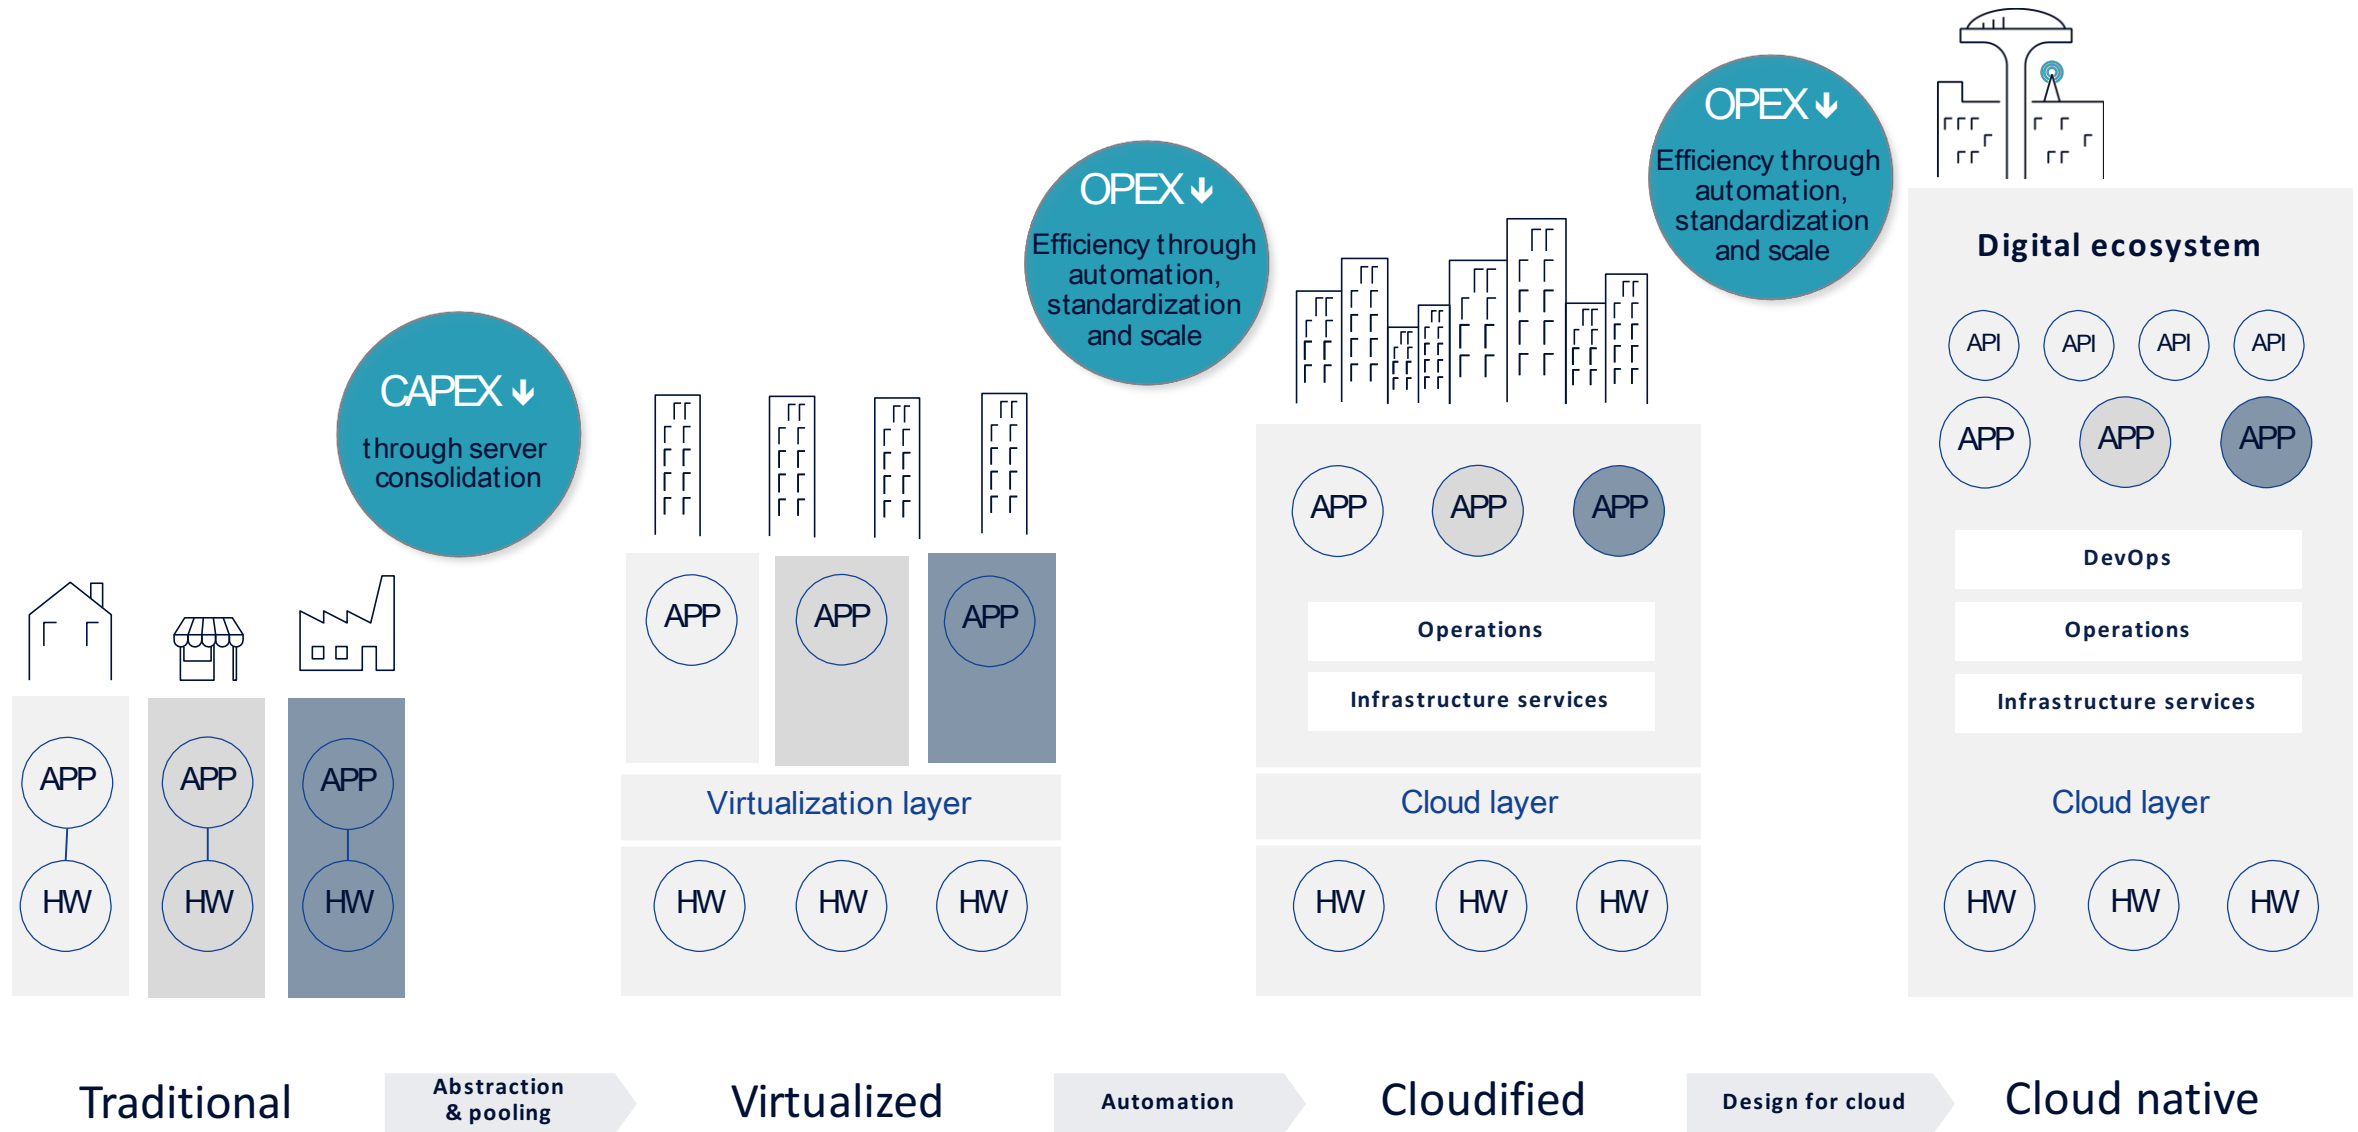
CAPEX ↓
through server consolidation

OPEX ↓
Efficiency through automation, standardization and scale

OPEX ↓
Efficiency through automation, standardization and scale

APP
HW

APP
HW

APP
HW

APP APP APP
Virtualization layer
HW HW HW

APP APP APP
Operations
Infrastructure services
Cloud layer
HW HW HW

Digital ecosystem
API API API API
APP APP APP
DevOps
Operations
Infrastructure services
Cloud layer
HW HW HW

Traditional
Abstraction & pooling
Virtualized
Automation
Cloudified
Design for cloud
Cloud native